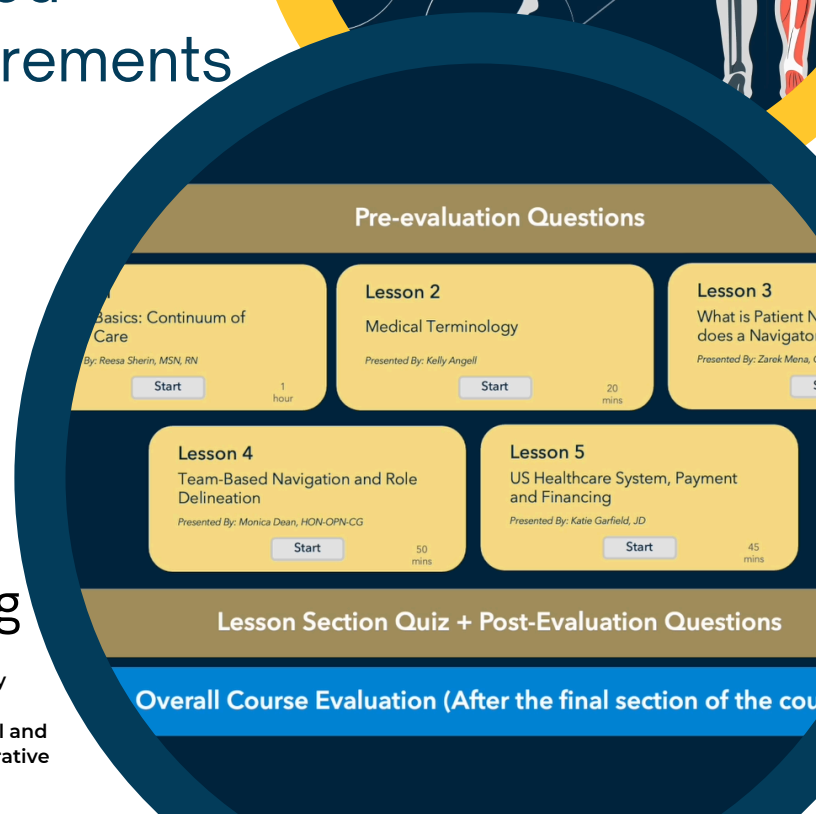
rements

Pre-evaluation Questions

Basics: Continuum of Care

By: Reesa Sherin, MSN, RN

Start

1 hour

Lesson 2

Medical Terminology

Presented By: Kelly Angell

Start

20 mins

Lesson 3

What is Patient N does a Navigator

Presented By: Zarek Mena, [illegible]

Lesson 4

Team-Based Navigation and Role Delineation

Presented By: Monica Dean, HON-OPN-CG

Start

50 mins

Lesson 5

US Healthcare System, Payment and Financing

Presented By: Katie Garfield, JD

Start

45 mins

g

Lesson Section Quiz + Post-Evaluation Questions

Overall Course Evaluation (After the final section of the cou

l and rative